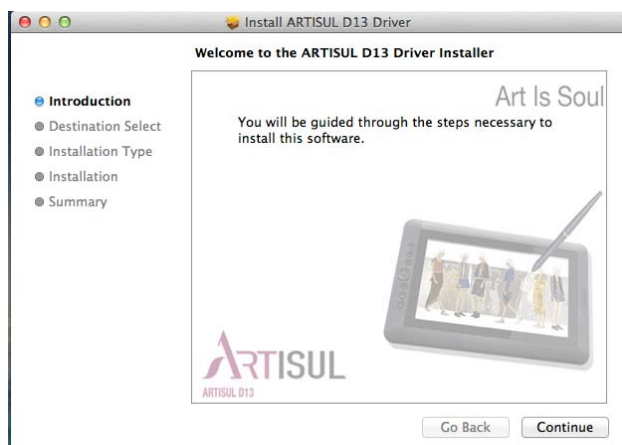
Install ARTISUL D13 Driver

Welcome to the ARTISUL D13 Driver Installer

Introduction
Destination Select
Installation Type
Installation
Summary

Art Is Soul

You will be guided through the steps necessary to install this software.

ARTISUL
ARTISUL D13

Go Back
Continue